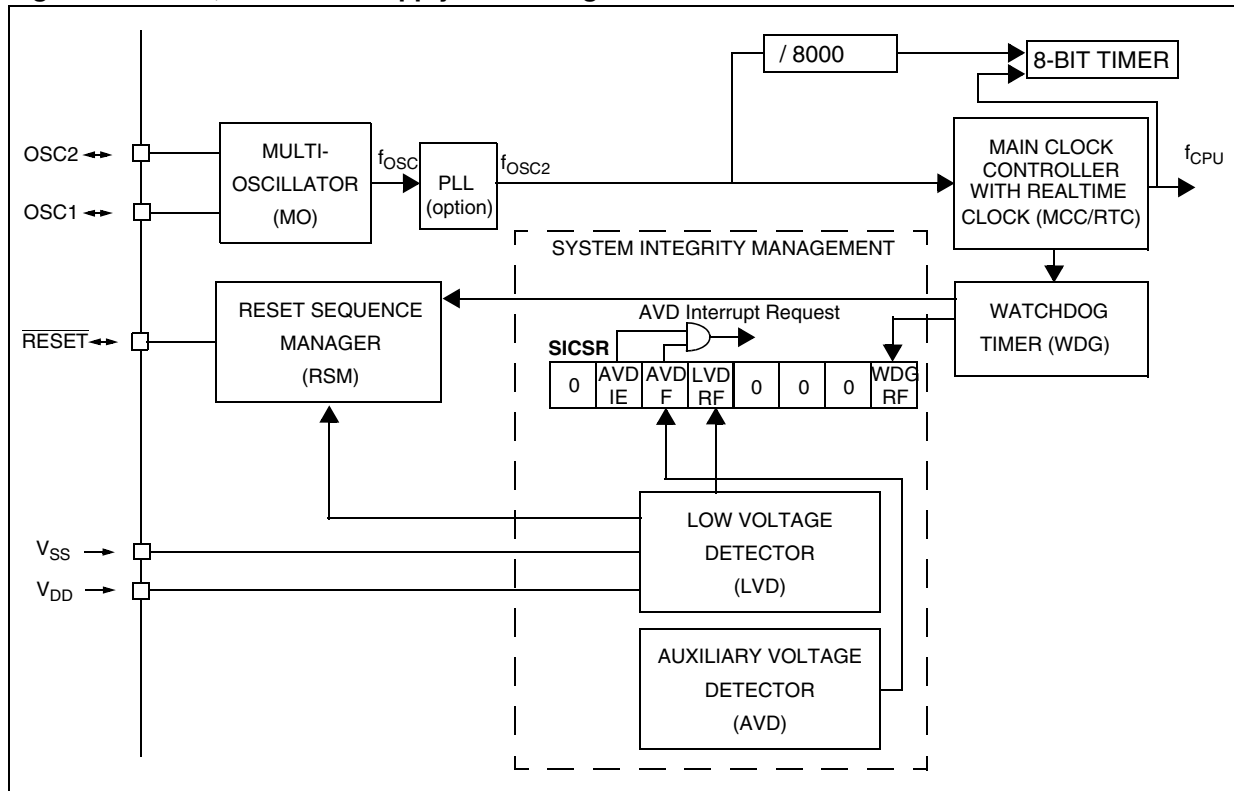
/ 8000

8-BIT TIMER

OSC2

OSC1

MULTI-OSCILLATOR (MO)

$f_{OSC}$

PLL (option)

$f_{OSC2}$

MAIN CLOCK CONTROLLER WITH REALTIME CLOCK (MCC/RTC)

$f_{CPU}$

SYSTEM INTEGRITY MANAGEMENT

$\overline{RESET}$

RESET SEQUENCE MANAGER (RSM)

AVD Interrupt Request

WATCHDOG TIMER (WDG)

SICSR

| 0 | AVD IE | AVD F | LVD RF | 0 | 0 | 0 | WDG RF |
|---|---|---|---|---|---|---|---|

$V_{SS}$

$V_{DD}$

LOW VOLTAGE DETECTOR (LVD)

AUXILIARY VOLTAGE DETECTOR (AVD)